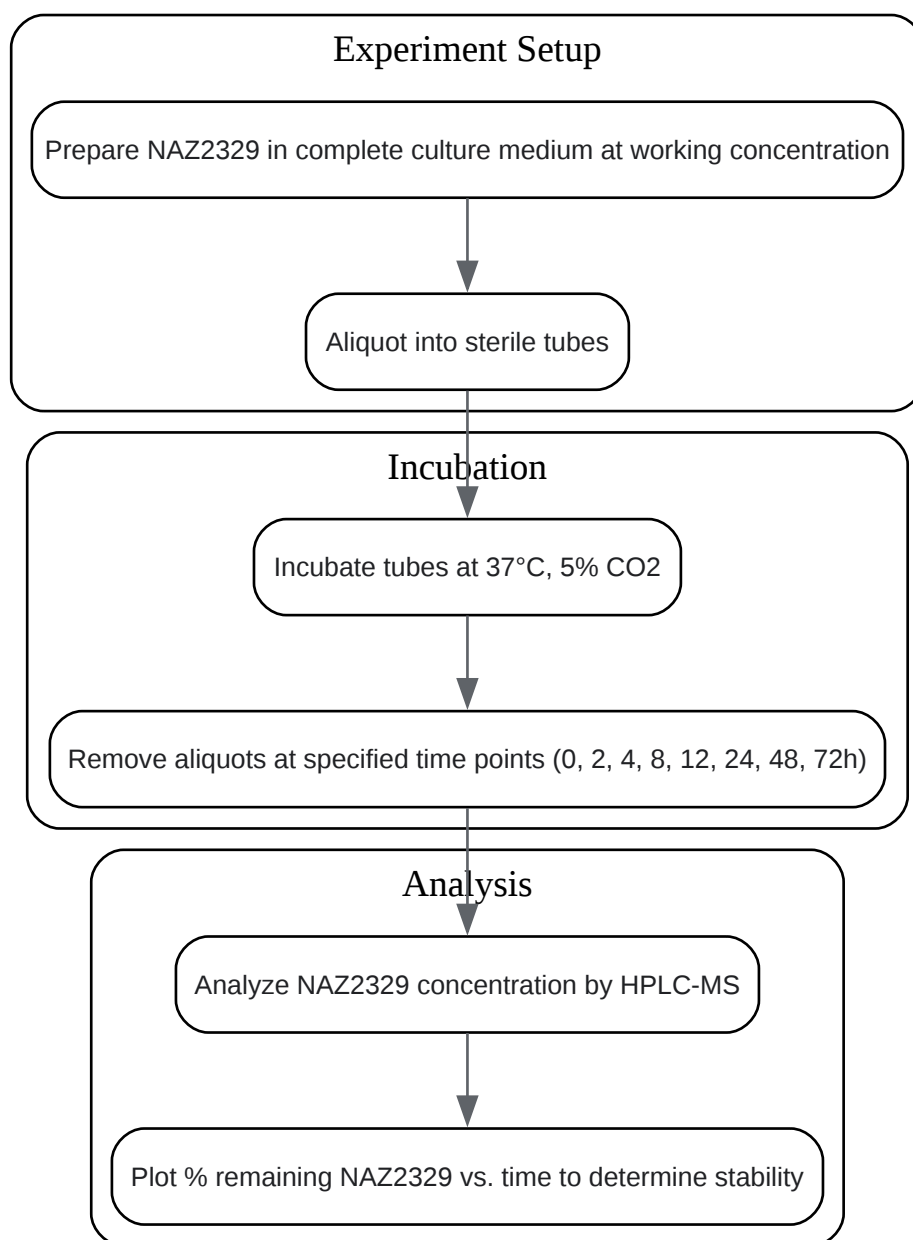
Experiment Setup

Prepare NAZ2329 in complete culture medium at working concentration

Aliquot into sterile tubes

Incubation

Incubate tubes at 37°C, 5% CO2

Remove aliquots at specified time points (0, 2, 4, 8, 12, 24, 48, 72h)

Analysis

Analyze NAZ2329 concentration by HPLC-MS

Plot % remaining NAZ2329 vs. time to determine stability